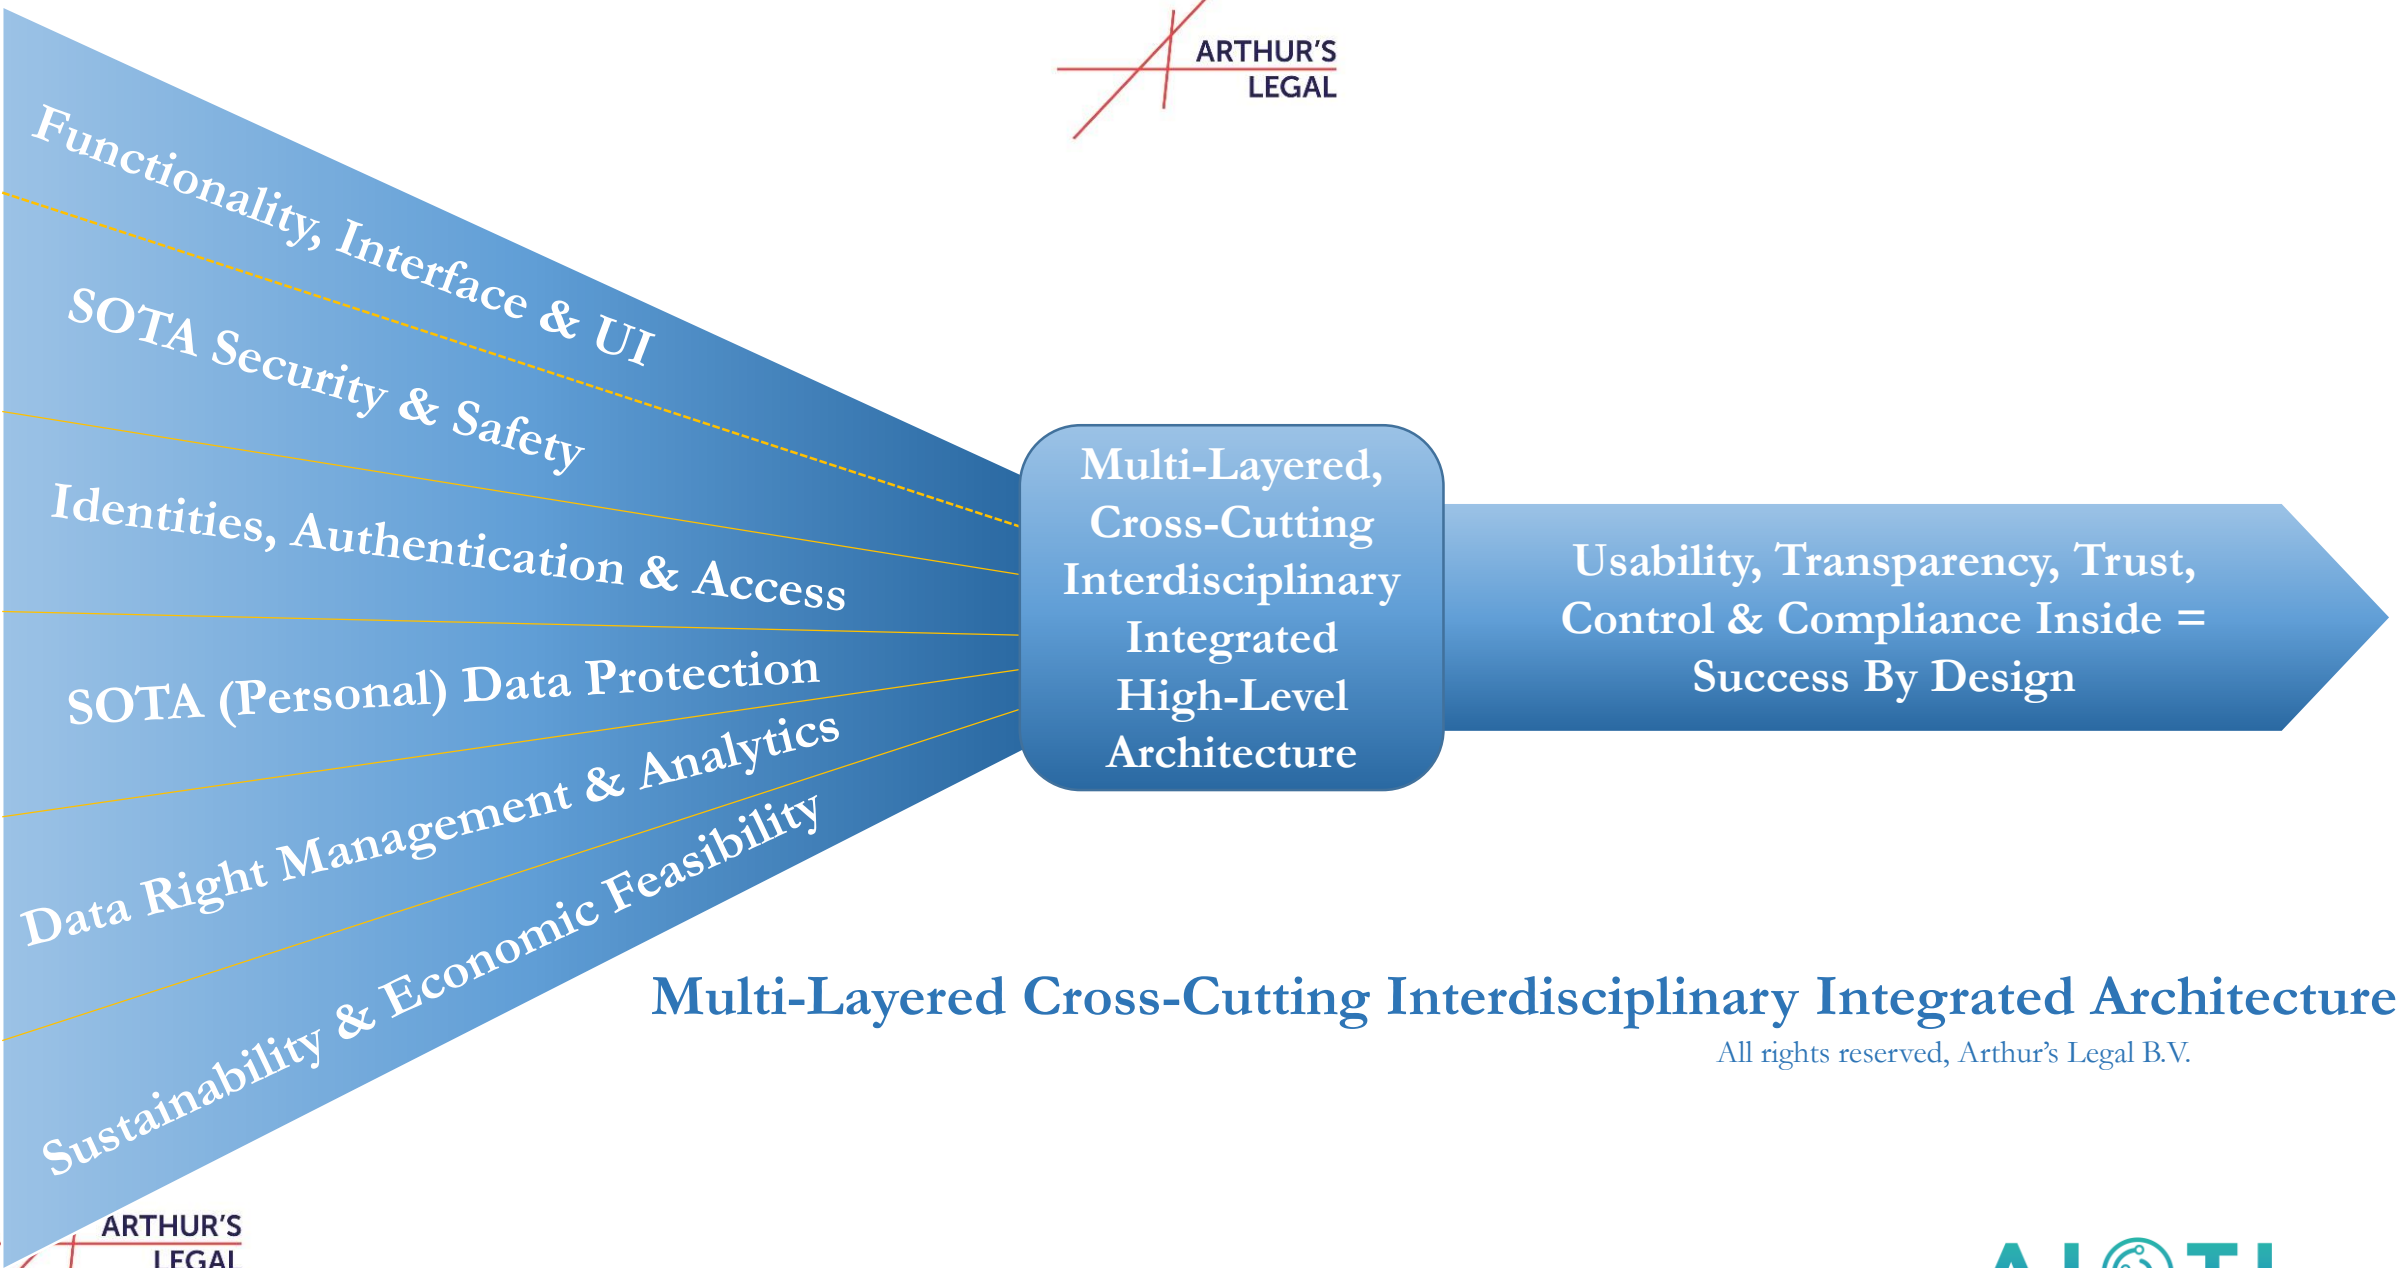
ARTHUR'S LEGAL

Functionality, Interface & UI

SOTA Security & Safety

Identities, Authentication & Access

SOTA (Personal) Data Protection

Data Right Management & Analytics

Sustainability & Economic Feasibility

Multi-Layered, Cross-Cutting Interdisciplinary Integrated High-Level Architecture

Usability, Transparency, Trust, Control & Compliance Inside = Success By Design

Multi-Layered Cross-Cutting Interdisciplinary Integrated Architecture

All rights reserved, Arthur's Legal B.V.

ARTHUR'S LEGAL

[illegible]